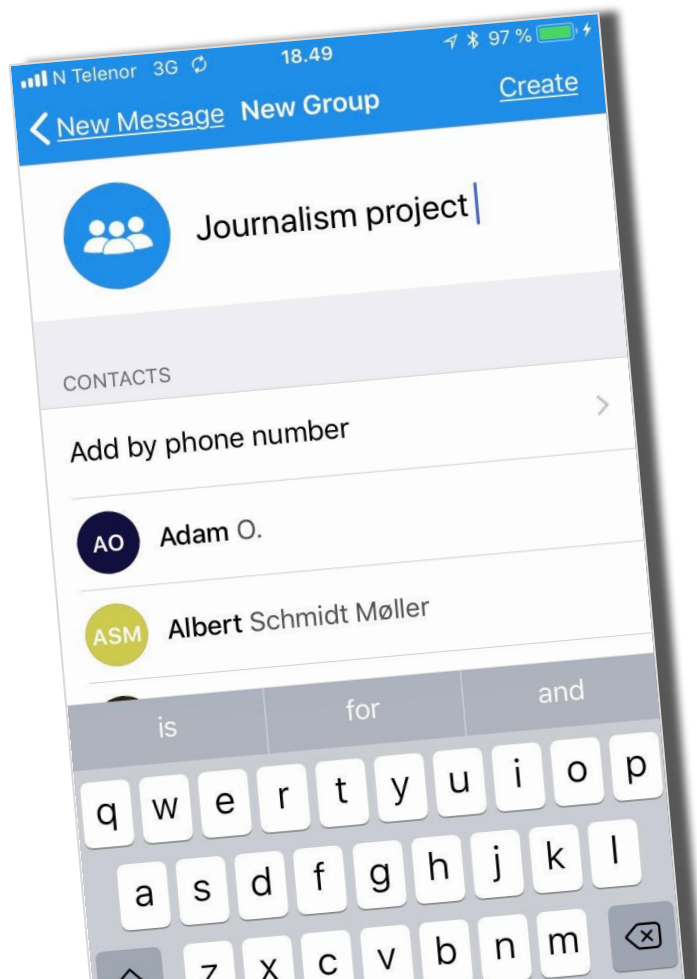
N Telenor 3G 18.49 97 %

New Message New Group Create

Journalism project

CONTACTS

Add by phone number

AO Adam O.

ASM Albert Schmidt Møller

is for and

q w e r t y u i o p

a s d f g h j k l

z x c v b n m